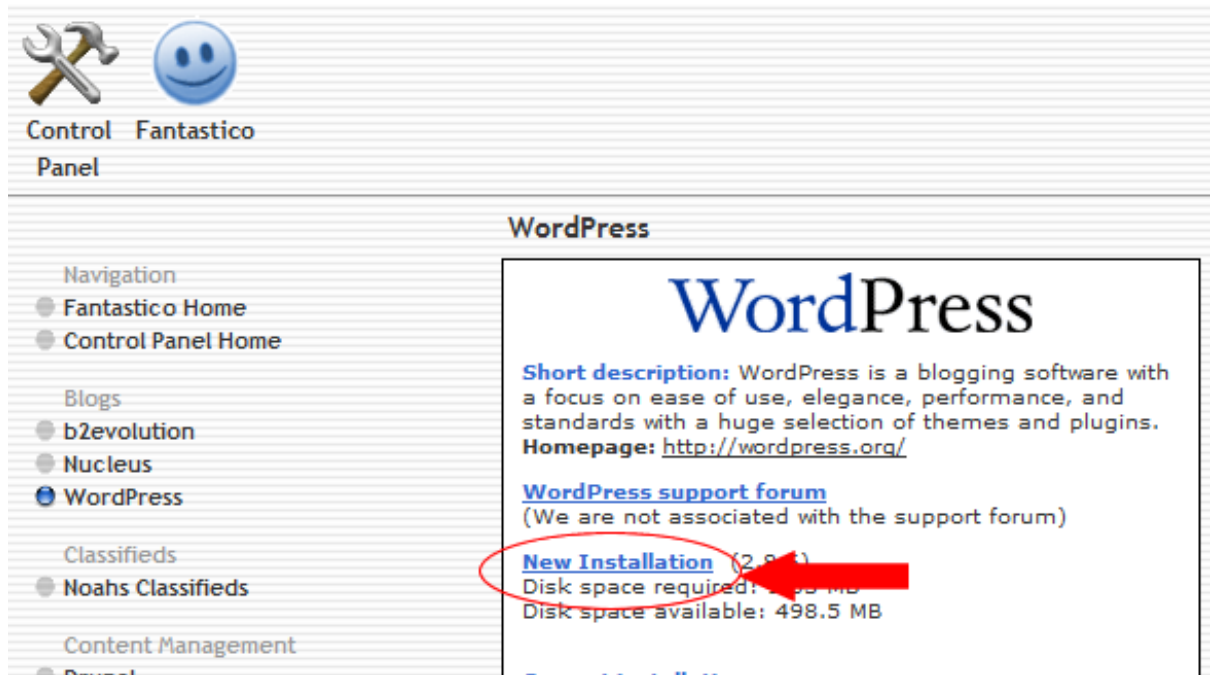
Control Panel Fantastico

WordPress

Navigation
Fantastico Home
Control Panel Home

Blogs
b2evolution
Nucleus
WordPress

Classifieds
Noahs Classifieds

Content Management
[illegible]

WordPress

Short description: WordPress is a blogging software with a focus on ease of use, elegance, performance, and standards with a huge selection of themes and plugins.
Homepage: http://wordpress.org/

WordPress support forum
(We are not associated with the support forum)

New Installation (2.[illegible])
Disk space required: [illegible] MB
Disk space available: 498.5 MB

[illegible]